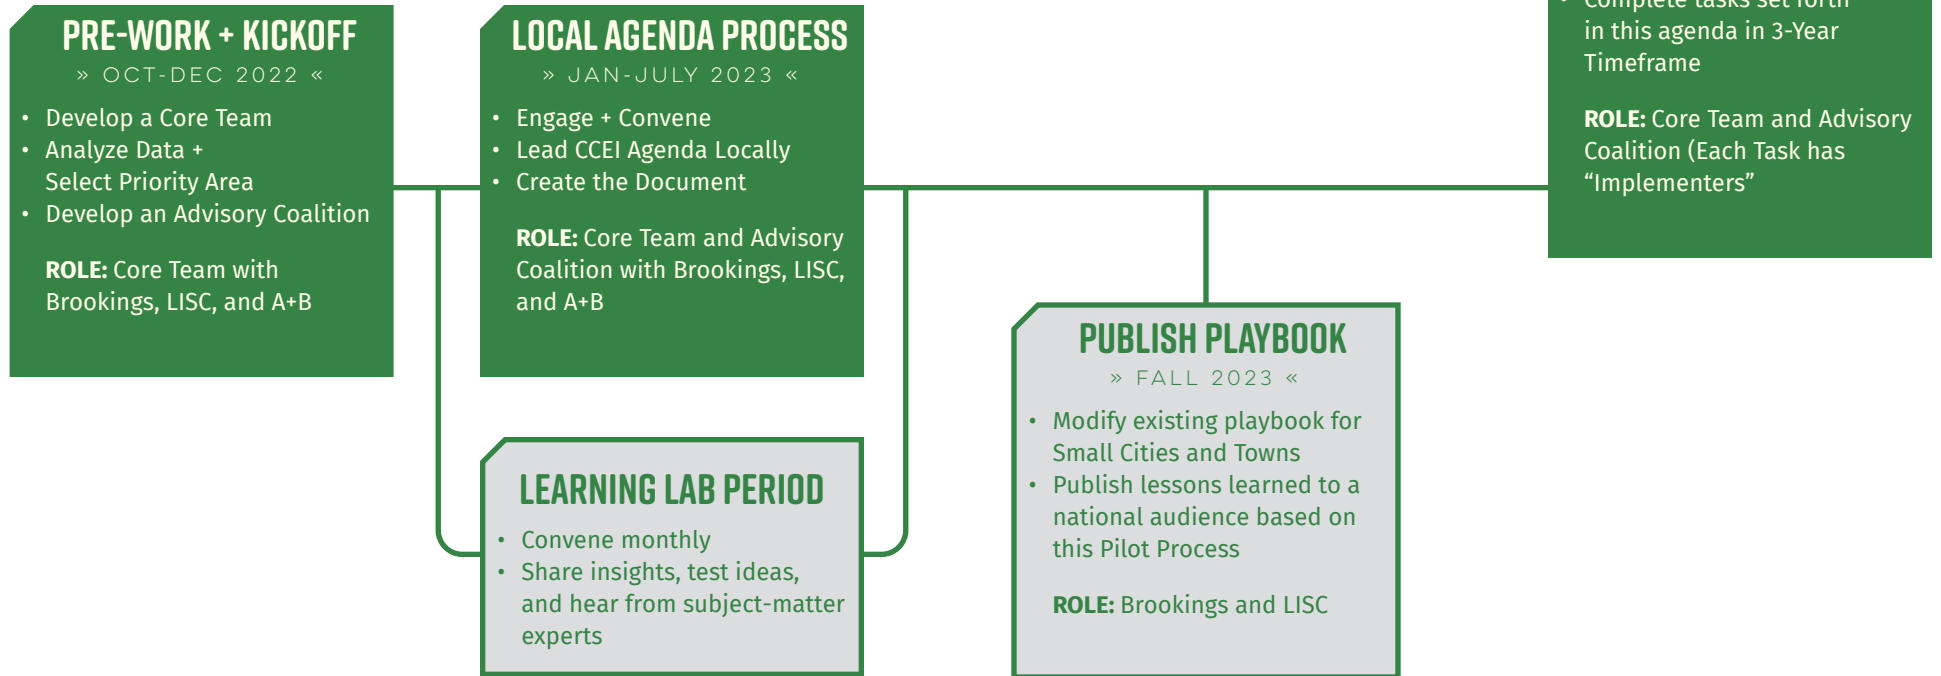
PRE-WORK + KICKOFF

» OCT-DEC 2022 «

- Develop a Core Team
- Analyze Data + Select Priority Area
- Develop an Advisory Coalition

**ROLE:** Core Team with Brookings, LISC, and A+B

LOCAL AGENDA PROCESS

» JAN-JULY 2023 «

- Engage + Convene
- Lead CCEI Agenda Locally
- Create the Document

**ROLE:** Core Team and Advisory Coalition with Brookings, LISC, and A+B

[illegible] in this agenda in 3-Year Timeframe

**ROLE:** Core Team and Advisory Coalition (Each Task has “Implementers”

LEARNING LAB PERIOD

- Convene monthly
- Share insights, test ideas, and hear from subject-matter experts

PUBLISH PLAYBOOK

» FALL 2023 «

- Modify existing playbook for Small Cities and Towns
- Publish lessons learned to a national audience based on this Pilot Process

**ROLE:** Brookings and LISC